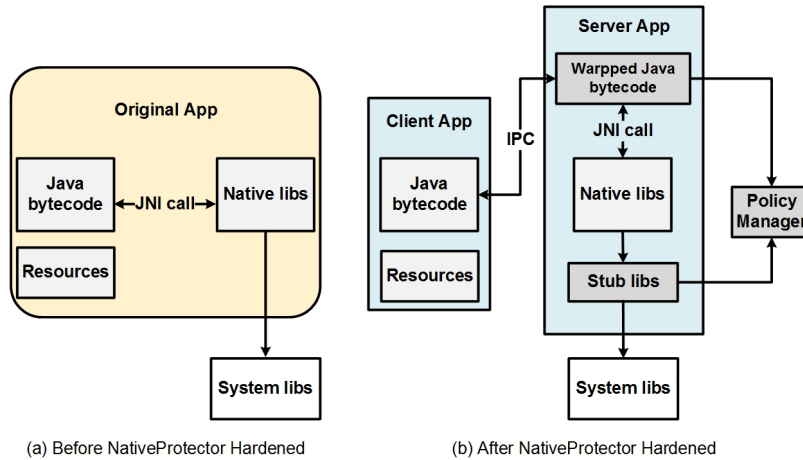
Original App

Java bytecode

JNI call

Native libs

Resources

System libs

(a) Before NativeProtector Hardened

Server App

Warpped Java bytecode

Client App

IPC

JNI call

Java bytecode

Native libs

Policy Manager

Resources

Stub libs

System libs

(b) After NativeProtector Hardened